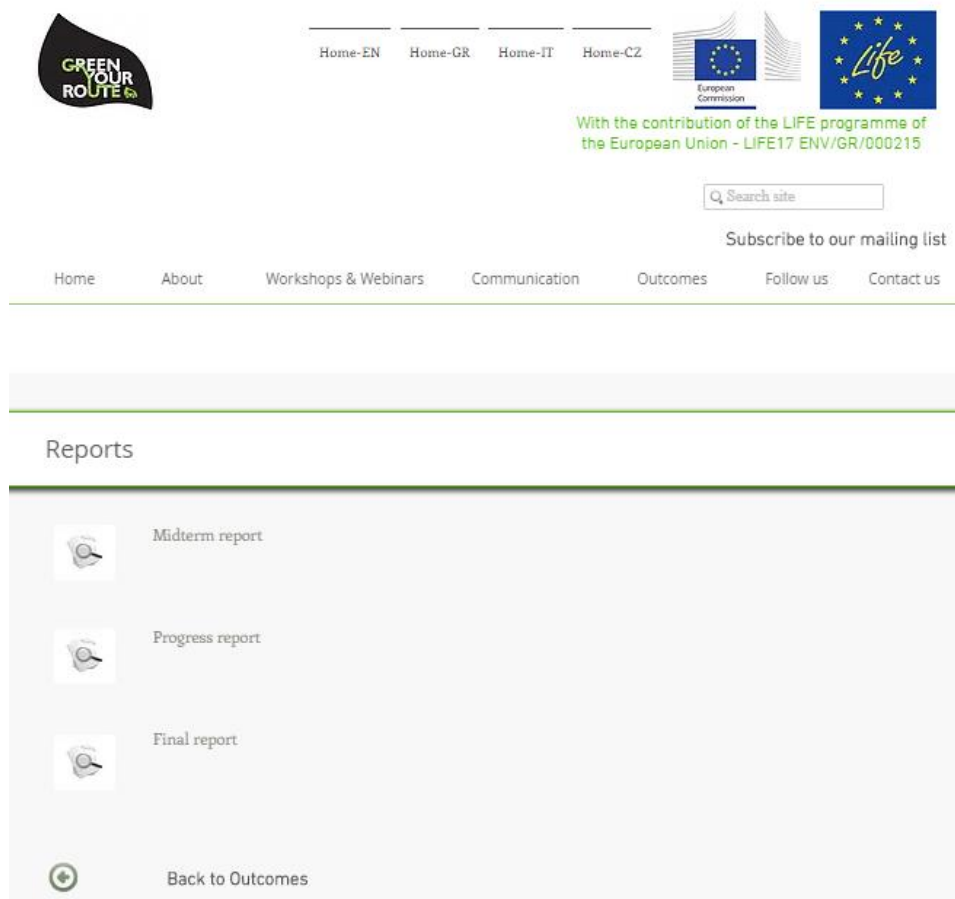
GREEN YOUR ROUTE

Home-EN Home-GR Home-IT Home-CZ

European Commission

Life

With the contribution of the LIFE programme of the European Union - LIFE17 ENV/GR/000215

Search site

Subscribe to our mailing list

Home About Workshops & Webinars Communication Outcomes Follow us Contact us

Reports

Midterm report

Progress report

Final report

Back to Outcomes